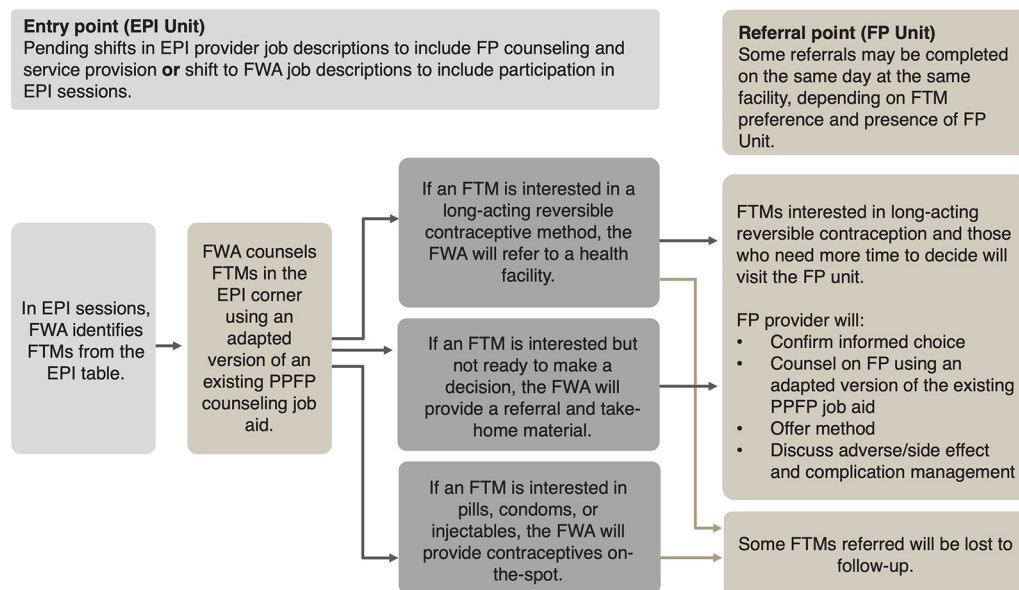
**Entry point (EPI Unit)**
Pending shifts in EPI provider job descriptions to include FP counseling and service provision **or** shift to FWA job descriptions to include participation in EPI sessions.

**Referral point (FP Unit)**
Some referrals may be completed on the same day at the same facility, depending on FTM preference and presence of FP Unit.

In EPI sessions, FWA identifies FTMs from the EPI table.

FWA counsels FTMs in the EPI corner using an adapted version of an existing PPFP counseling job aid.

If an FTM is interested in a long-acting reversible contraceptive method, the FWA will refer to a health facility.

If an FTM is interested but not ready to make a decision, the FWA will provide a referral and take-home material.

If an FTM is interested in pills, condoms, or injectables, the FWA will provide contraceptives on-the-spot.

FTMs interested in long-acting reversible contraception and those who need more time to decide will visit the FP unit.

FP provider will:
• Confirm informed choice
• Counsel on FP using an adapted version of the existing PPFP job aid
• Offer method
• Discuss adverse/side effect and complication management

Some FTMs referred will be lost to follow-up.